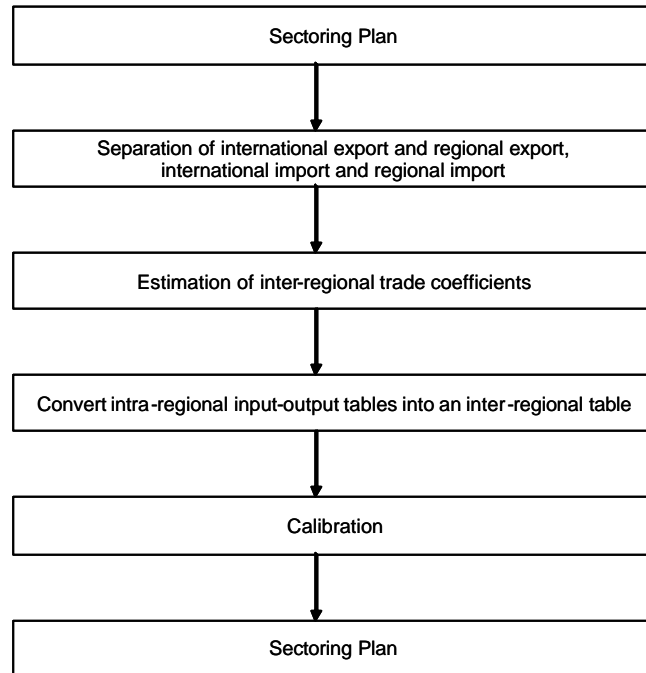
Sectoring Plan

Separation of international export and regional export, international import and regional import

Estimation of inter-regional trade coefficients

Convert intra-regional input-output tables into an inter-regional table

Calibration

Sectoring Plan